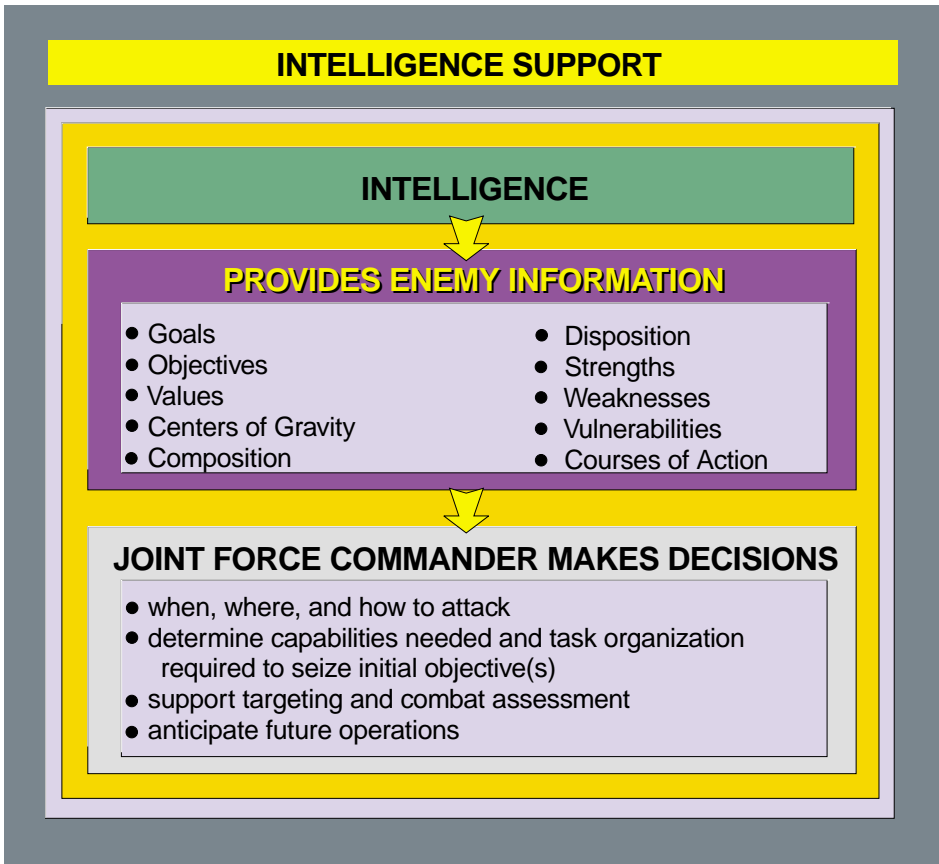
INTELLIGENCE SUPPORT

INTELLIGENCE

PROVIDES ENEMY INFORMATION

- Goals
- Objectives
- Values
- Centers of Gravity
- Composition

- Disposition
- Strengths
- Weaknesses
- Vulnerabilities
- Courses of Action

JOINT FORCE COMMANDER MAKES DECISIONS

- when, where, and how to attack
- determine capabilities needed and task organization required to seize initial objective(s)
- support targeting and combat assessment
- anticipate future operations